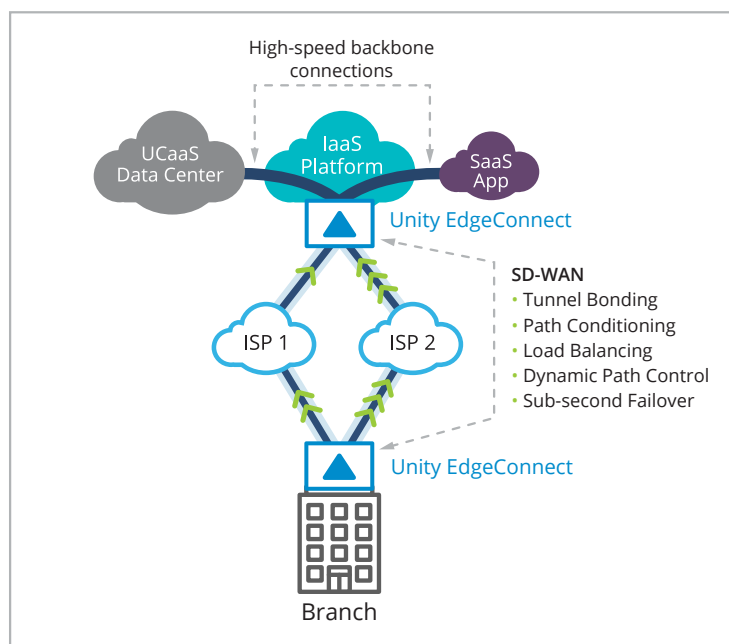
High-speed backbone connections

UCaaS Data Center

IaaS Platform

SaaS App

Unity EdgeConnect

SD-WAN
• Tunnel Bonding
• Path Conditioning
• Load Balancing
• Dynamic Path Control
• Sub-second Failover

ISP 1

ISP 2

Unity EdgeConnect

Branch